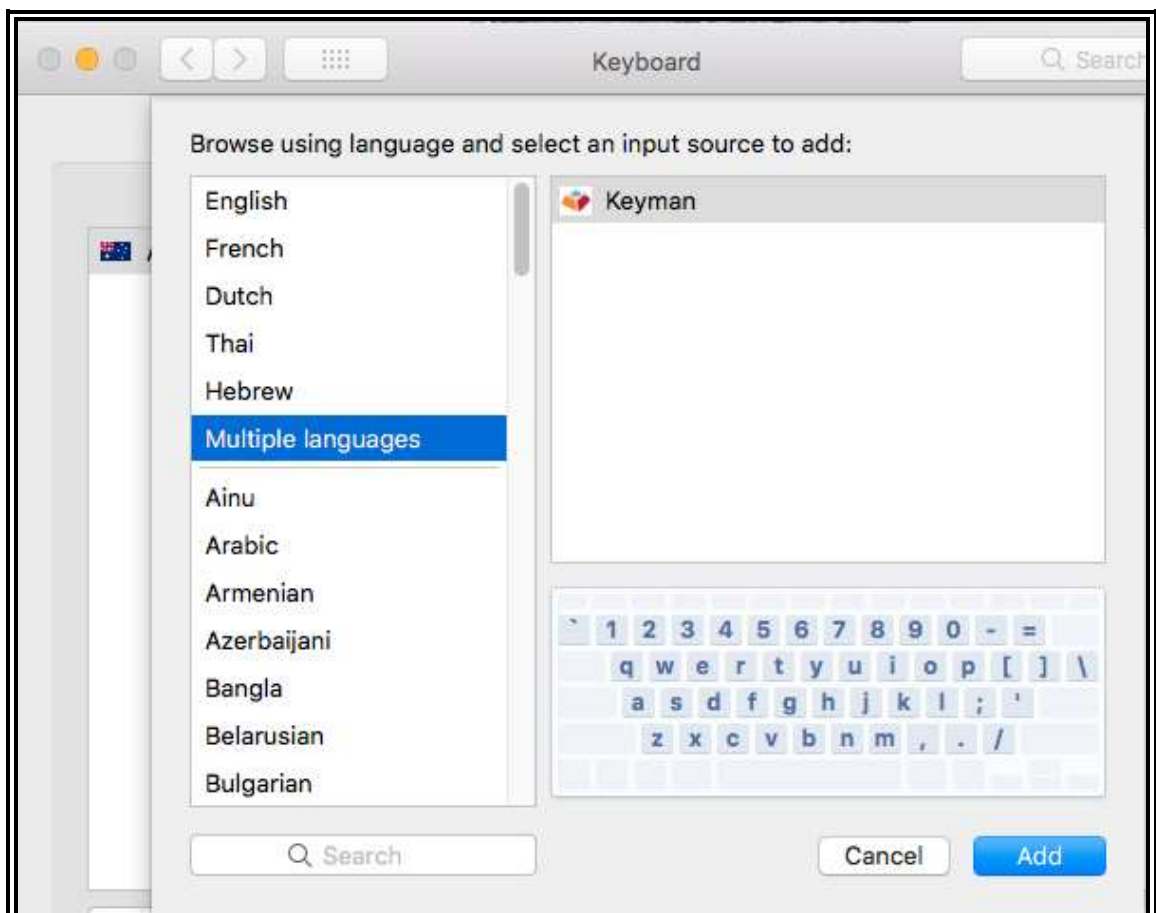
Keyboard

Search

Browse using language and select an input source to add:

English
French
Dutch
Thai
Hebrew
Multiple languages
Ainu
Arabic
Armenian
Azerbaijani
Bangla
Belarusian
Bulgarian

Keyman

` 1 2 3 4 5 6 7 8 9 0 - =
q w e r t y u i o p [ ] \
a s d f g h j k l ; '
z x c v b n m , . /

Search

Cancel

Add